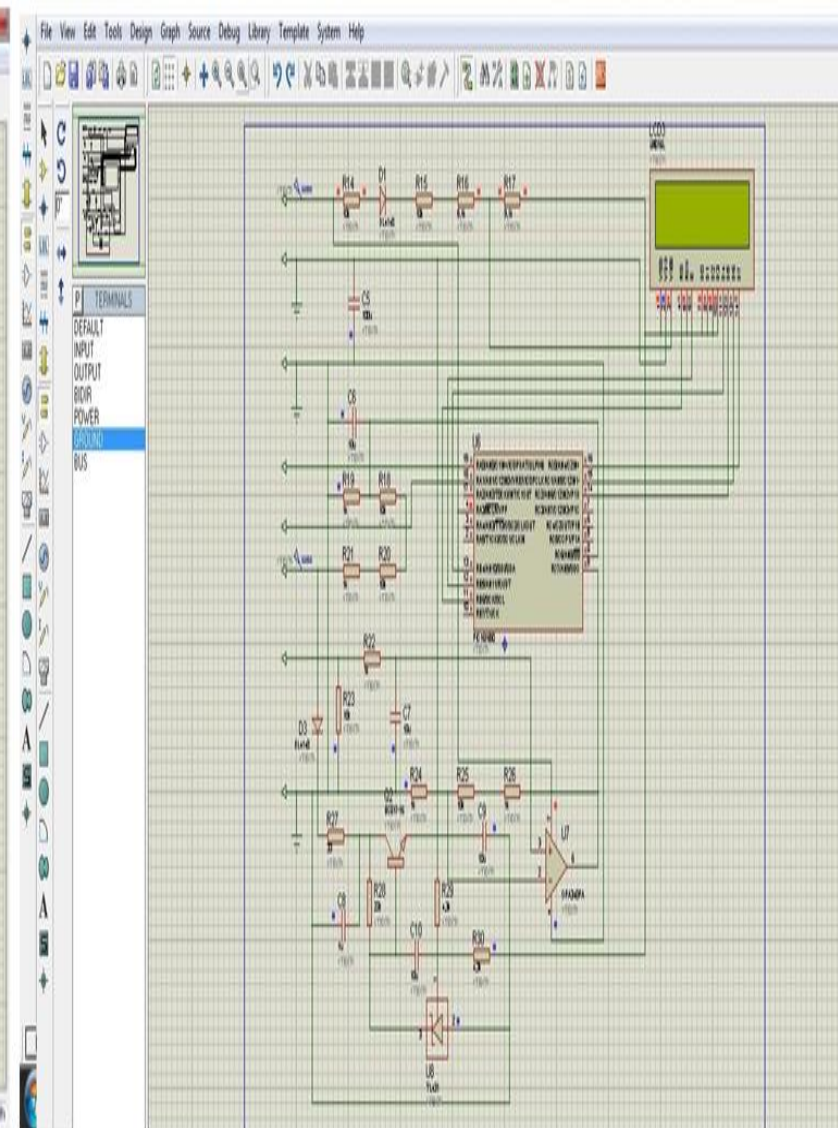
File View Edit Tools Design Graph Source Debug Library Template System Help

P TERMINALS
DEFAULT
INPUT
OUTPUT
BIDIR
POWER
GROUND
BUS

LCD3
R14
D1
R15
R16
R17
C5
C6
U6
R19
R18
R21
R20
R22
R23
D3
C7
R24
R25
R26
Q2
R27
C9
U7
C8
R28
R29
C10
R30
U8